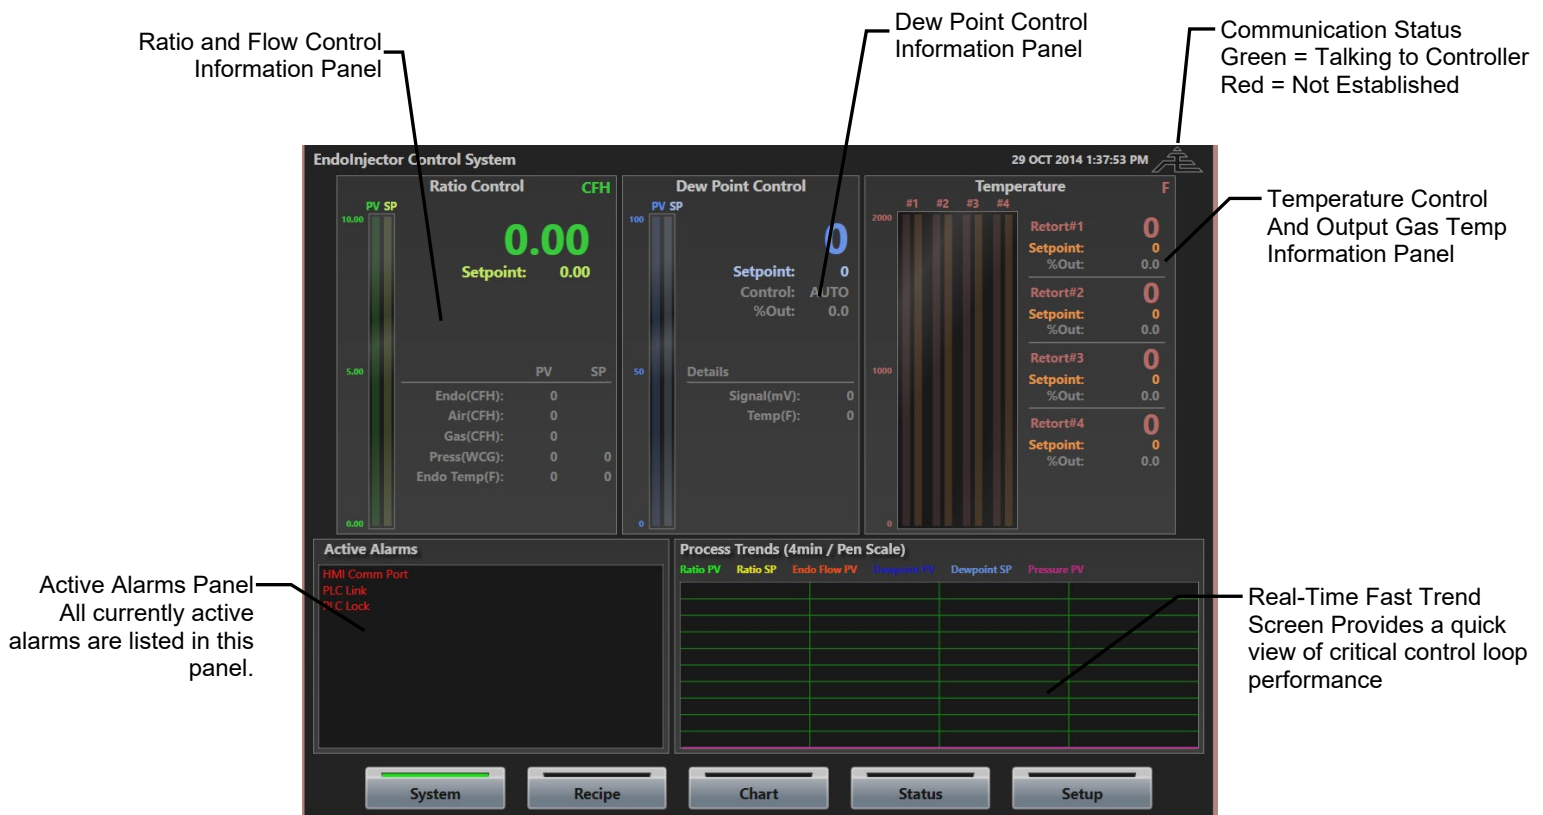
Ratio and Flow Control Information Panel

Dew Point Control Information Panel

Communication Status
Green = Talking to Controller
Red = Not Established

EndoInjector Control System

29 OCT 2014 1:37:53 PM

Ratio Control CFH

PV SP

10.00

0.00

Setpoint: 0.00

5.00

0.00

| | PV | SP |
|---|---|---|
| Endo(CFH): | 0 | |
| Air(CFH): | 0 | |
| Gas(CFH): | 0 | |
| Press(WCG): | 0 | 0 |
| Endo Temp(F): | 0 | 0 |

Dew Point Control

PV SP

100

0

Setpoint: 0
Control: AUTO
%Out: 0.0

50

Details

Signal(mV): 0
Temp(F): 0

0

Temperature F

#1 #2 #3 #4

2000

1000

0

Retort#1 0
Setpoint: 0
%Out: 0.0

Retort#2 0
Setpoint: 0
%Out: 0.0

Retort#3 0
Setpoint: 0
%Out: 0.0

Retort#4 0
Setpoint: 0
%Out: 0.0

Temperature Control And Output Gas Temp Information Panel

Active Alarms

HMI Comm Port
PLC Link
PLC Lock

Process Trends (4min / Pen Scale)

Ratio PV Ratio SP Endo Flow PV Dewpoint PV Dewpoint SP Pressure PV

Active Alarms Panel
All currently active alarms are listed in this panel.

Real-Time Fast Trend Screen Provides a quick view of critical control loop performance

System Recipe Chart Status Setup